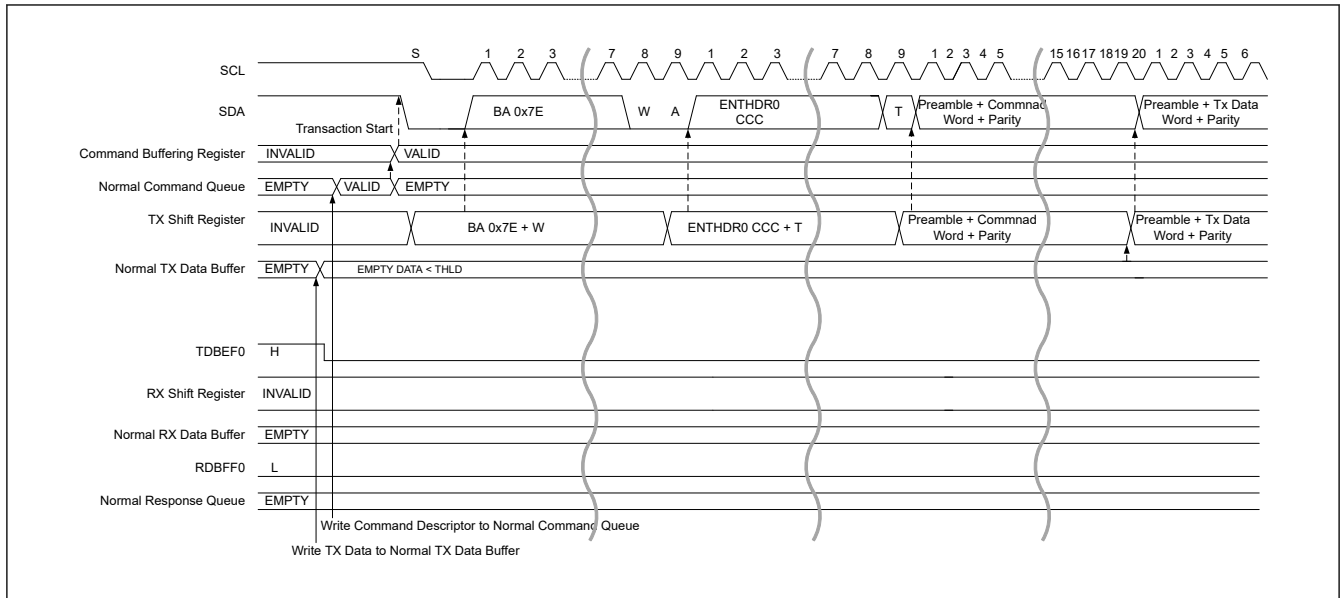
SCL
S 1 2 3 7 8 9 1 2 3 7 8 9 1 2 3 4 5 15 16 17 18 19 20 1 2 3 4 5 6

SDA
BA 0x7E W A ENTHDR0 CCC T Preamble + Commnad Word + Parity Preamble + Tx Data Word + Parity
Transaction Start

Command Buffering Register INVALID VALID

Normal Command Queue EMPTY VALID EMPTY

TX Shift Register INVALID BA 0x7E + W ENTHDR0 CCC + T Preamble + Commnad Word + Parity Preamble + Tx Data Word + Parity

Normal TX Data Buffer EMPTY EMPTY DATA < THLD

TDBEF0 H

RX Shift Register INVALID

Normal RX Data Buffer EMPTY

RDBFF0 L

Normal Response Queue EMPTY

Write Command Descriptor to Normal Command Queue
Write TX Data to Normal TX Data Buffer